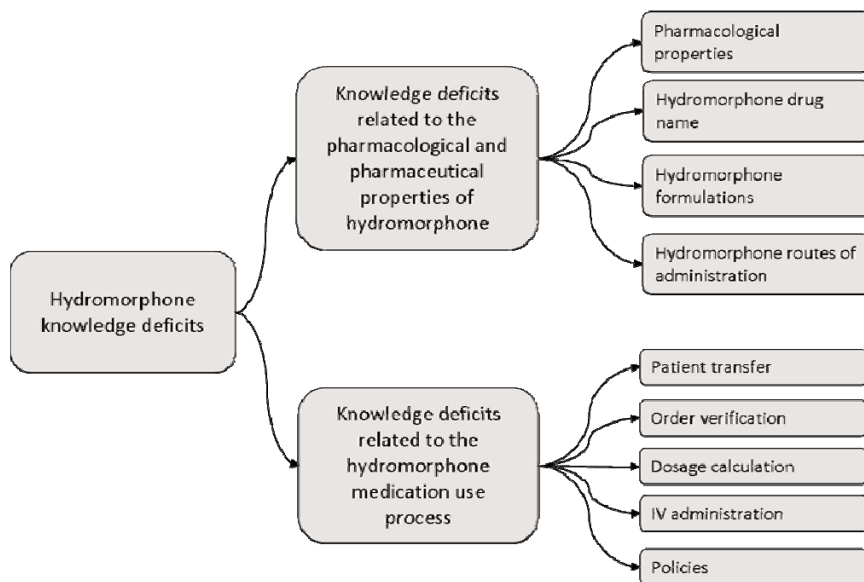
Hydromorphone knowledge deficits

Knowledge deficits related to the pharmacological and pharmaceutical properties of hydromorphone

Pharmacological properties

Hydromorphone drug name

Hydromorphone formulations

Hydromorphone routes of administration

Knowledge deficits related to the hydromorphone medication use process

Patient transfer

Order verification

Dosage calculation

IV administration

Policies